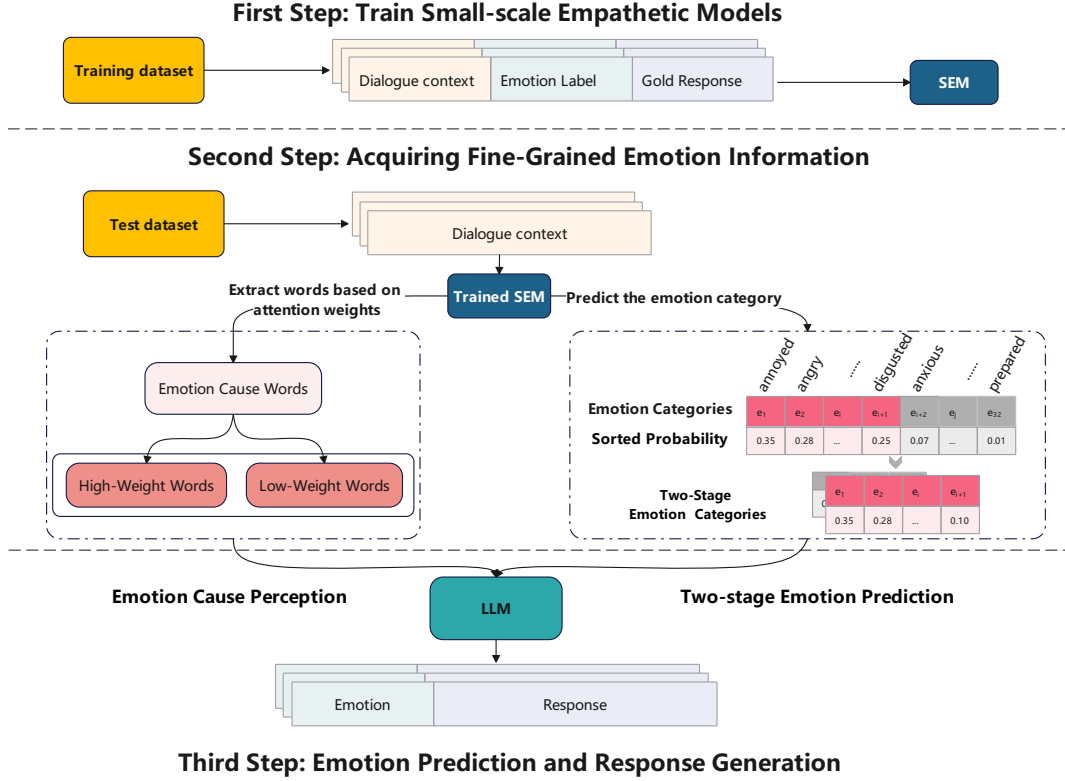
First Step: Train Small-scale Empathetic Models

Training dataset

Dialogue context | Emotion Label | Gold Response

SEM

Second Step: Acquiring Fine-Grained Emotion Information

Test dataset

Dialogue context

Trained SEM

Extract words based on attention weights

Predict the emotion category

Emotion Cause Words

High-Weight Words

Low-Weight Words

annoyed angry ..... disgusted anxious ..... prepared

| Emotion Categories | $e_1$ | $e_2$ | $e_i$ | $e_{i+1}$ | $e_{i+2}$ | $e_j$ | $e_{32}$ |
|---|---|---|---|---|---|---|---|
| Sorted Probability | 0.35 | 0.28 | ... | 0.25 | 0.07 | ... | 0.01 |

Two-Stage Emotion Categories

| $e_1$ | $e_2$ | $e_i$ | $e_{i+1}$ |
|---|---|---|---|
| 0.35 | 0.28 | ... | 0.10 |

Emotion Cause Perception

LLM

Two-stage Emotion Prediction

Emotion | Response

Third Step: Emotion Prediction and Response Generation